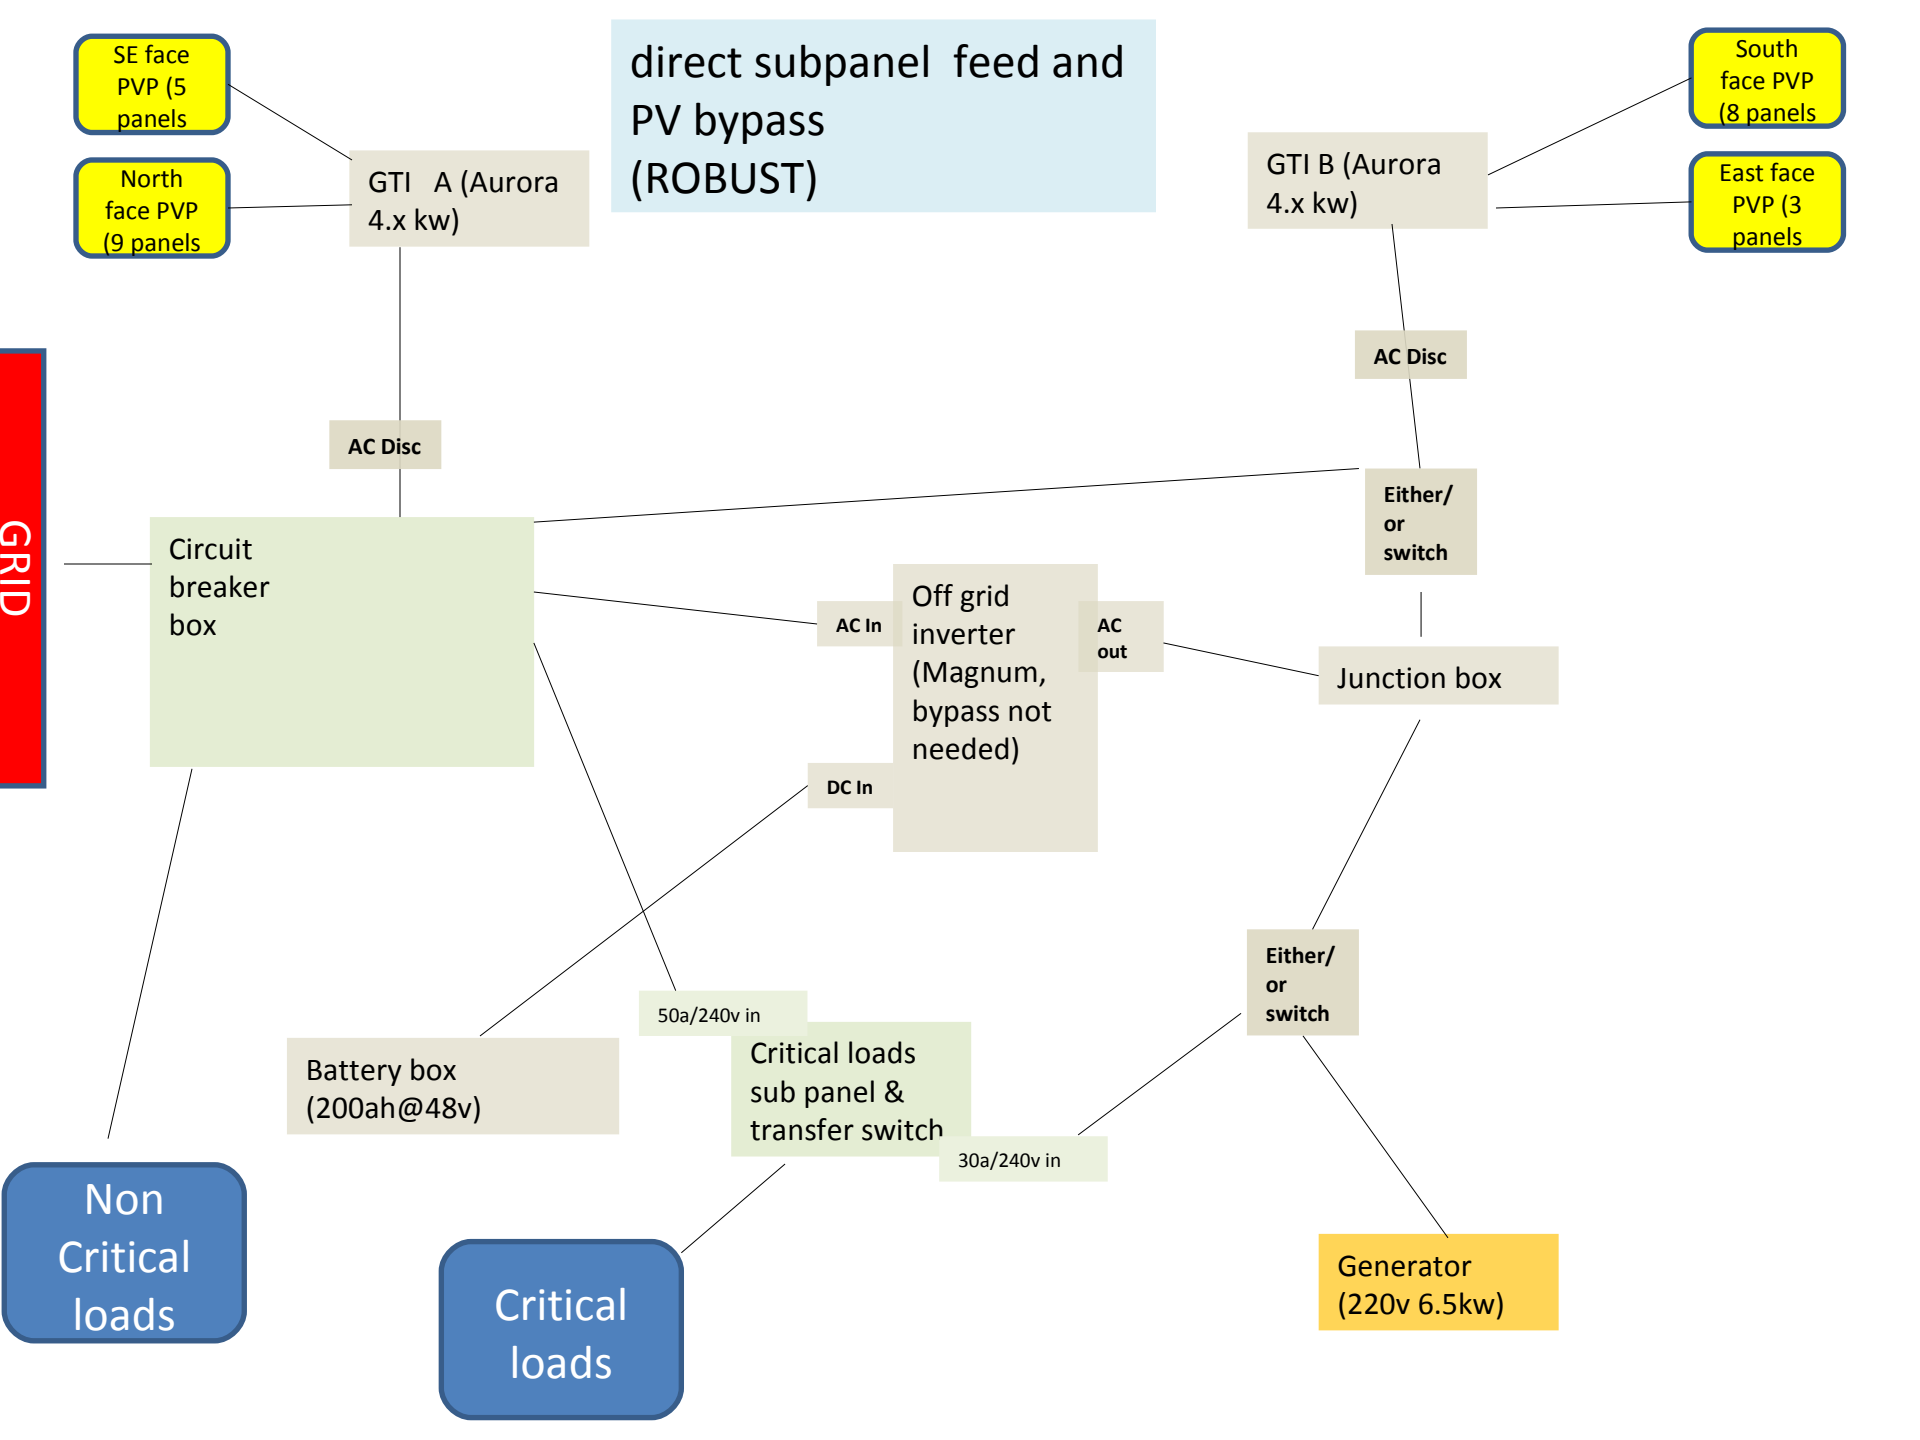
SE face PVP (5 panels

North face PVP (9 panels

GTI A (Aurora 4.x kw)

direct subpanel feed and PV bypass (ROBUST)

South face PVP (8 panels

East face PVP (3 panels

GTI B (Aurora 4.x kw)

AC Disc

AC Disc

GRID

Either/ or switch

Circuit breaker box

AC In

Off grid inverter (Magnum, bypass not needed)

AC out

Junction box

DC In

Either/ or switch

50a/240v in

Battery box (200ah@48v)

Critical loads sub panel & transfer switch

30a/240v in

Non Critical loads

Critical loads

Generator (220v 6.5kw)